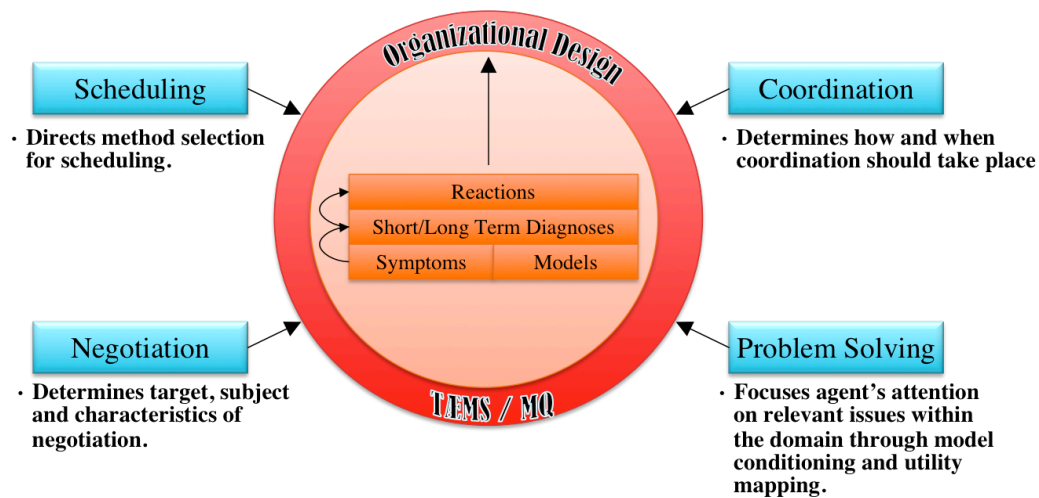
Organizational Design

Scheduling

• Directs method selection for scheduling.

Coordination

• Determines how and when coordination should take place

Reactions

Short/Long Term Diagnoses

Symptoms

Models

Negotiation

• Determines target, subject and characteristics of negotiation.

Problem Solving

• Focuses agent's attention on relevant issues within the domain through model conditioning and utility mapping.

TÆMS / MQ